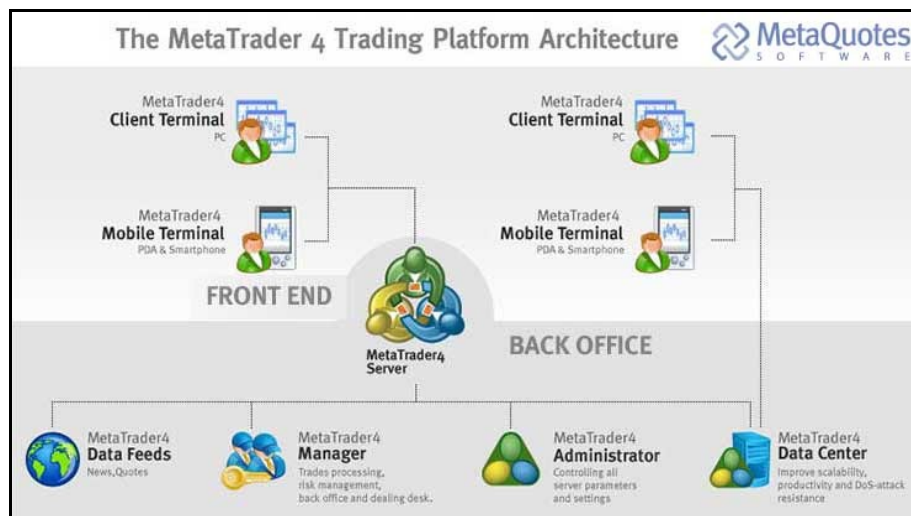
The MetaTrader 4 Trading Platform Architecture

MetaQuotes
SOFTWARE

MetaTrader4
Client Terminal
PC

MetaTrader4
Client Terminal
PC

MetaTrader4
Mobile Terminal
PDA & Smartphone

MetaTrader4
Mobile Terminal
PDA & Smartphone

FRONT END

BACK OFFICE

MetaTrader4
Server

MetaTrader4
Data Feeds
News,Quotes

MetaTrader4
Manager
Trades processing, risk management, back office and dealing desk.

MetaTrader4
Administrator
Controlling all server parameters and settings

MetaTrader4
Data Center
Improve scalability, productivity and DoS-attack resistance